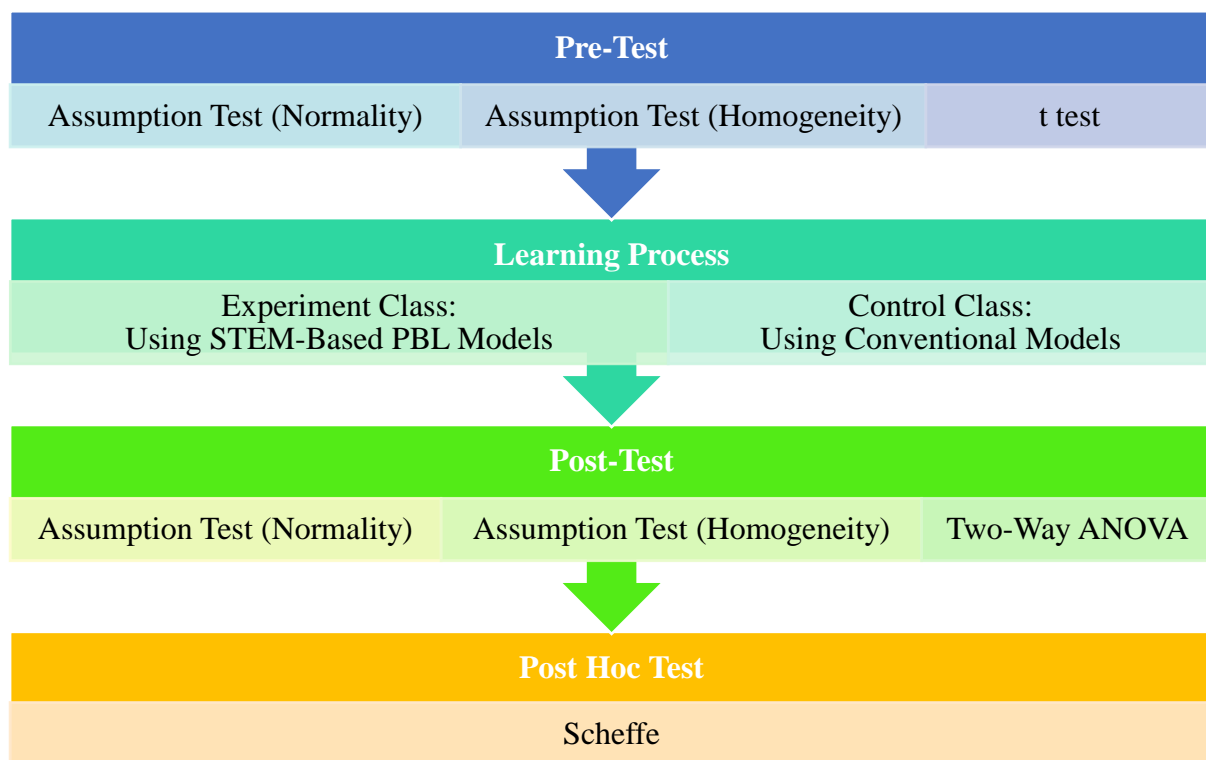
Pre-Test

Assumption Test (Normality)

Assumption Test (Homogeneity)

t test

Learning Process

Experiment Class: Using STEM-Based PBL Models

Control Class: Using Conventional Models

Post-Test

Assumption Test (Normality)

Assumption Test (Homogeneity)

Two-Way ANOVA

Post Hoc Test

Scheffe